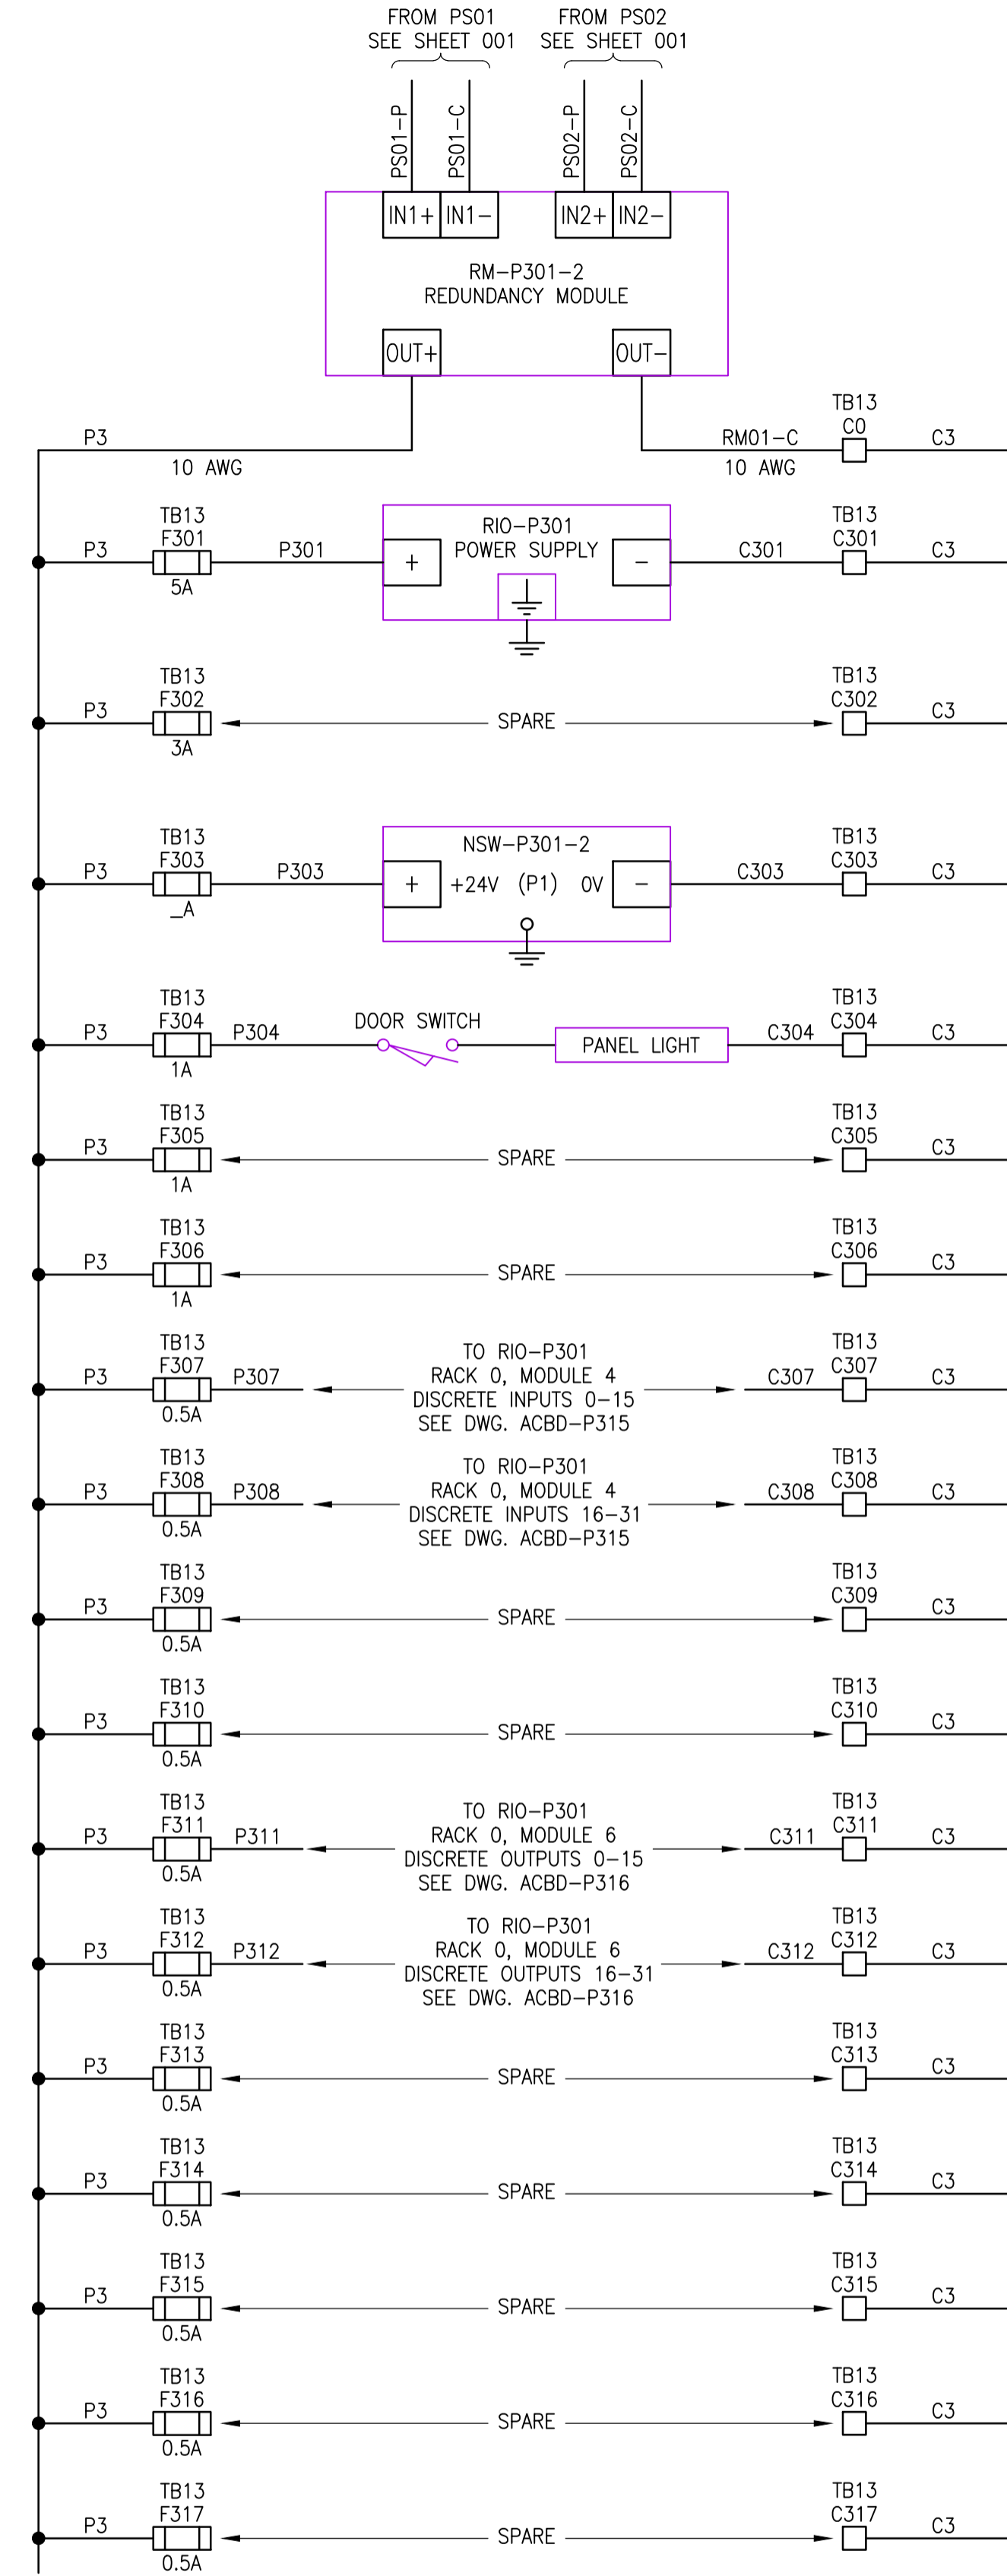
FROM PS01
SEE SHEET 001

FROM PS02
SEE SHEET 001

PS01–P
PS01–C
PS02–P
PS02–C

IN1+ IN1– IN2+ IN2–

RM–P301–2
REDUNDANCY MODULE

OUT+ OUT–

TB13
C0

P3
10 AWG
RM01–C
10 AWG
C3

TB13
F301
P3 P301
5A

RIO–P301
POWER SUPPLY
+ –

C301
TB13
C301
C3

TB13
F302
P3
3A
SPARE
TB13
C302
C3

TB13
F303
P3 P303
_A

NSW–P301–2
+ +24V (P1) 0V –

C303
TB13
C303
C3

TB13
F304
P3 P304
1A
DOOR SWITCH
PANEL LIGHT
C304
TB13
C304
C3

TB13
F305
P3
1A
SPARE
TB13
C305
C3

TB13
F306
P3
1A
SPARE
TB13
C306
C3

TB13
F307
P3 P307
0.5A
TO RIO–P301
RACK 0, MODULE 4
DISCRETE INPUTS 0–15
SEE DWG. ACBD–P315
C307
TB13
C307
C3

TB13
F308
P3 P308
0.5A
TO RIO–P301
RACK 0, MODULE 4
DISCRETE INPUTS 16–31
SEE DWG. ACBD–P315
C308
TB13
C308
C3

TB13
F309
P3
0.5A
SPARE
TB13
C309
C3

TB13
F310
P3
0.5A
SPARE
TB13
C310
C3

TB13
F311
P3 P311
0.5A
TO RIO–P301
RACK 0, MODULE 6
DISCRETE OUTPUTS 0–15
SEE DWG. ACBD–P316
C311
TB13
C311
C3

TB13
F312
P3 P312
0.5A
TO RIO–P301
RACK 0, MODULE 6
DISCRETE OUTPUTS 16–31
SEE DWG. ACBD–P316
C312
TB13
C312
C3

TB13
F313
P3
0.5A
SPARE
TB13
C313
C3

TB13
F314
P3
0.5A
SPARE
TB13
C314
C3

TB13
F315
P3
0.5A
SPARE
TB13
C315
C3

TB13
F316
P3
0.5A
SPARE
TB13
C316
C3

TB13
F317
P3
0.5A
SPARE
TB13
C317
C3